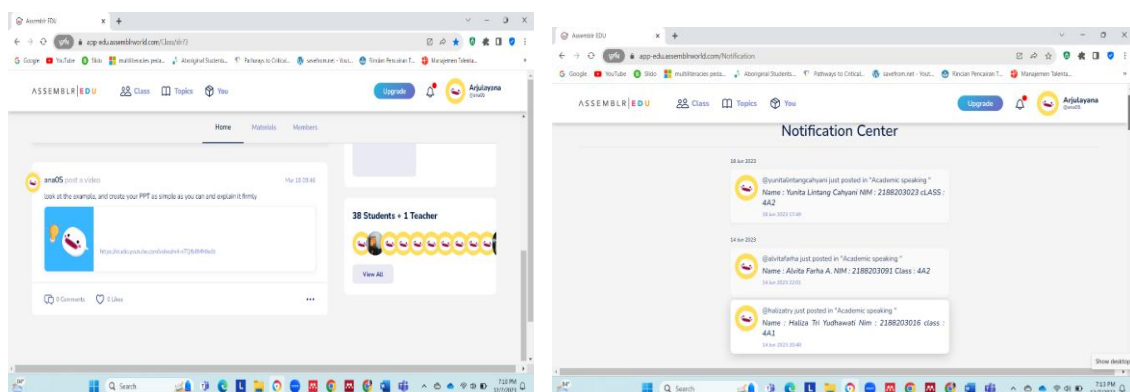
Assemblr EDU
app.edu.assemblrworld.com/Class/dr?3
Google YouTube Slido multiliteracies peda... Aboriginal Students... Pathways to Critical... savefrom.net - Yout... Rincian Pencairan T... Manajemen Talenta...
ASSEMBLR EDU
Class
Topics
You
Upgrade
Arjulayana
@ana05
Home
Materials
Members
ana05 post a video
Mar 18 09:40
look at the example, and create your PPT as simple as you can and explain it firmly
https://youtu.be/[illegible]
0 Comments
0 Likes
...
38 Students + 1 Teacher
View All
Q Search
7:13 PM

Assemblr EDU
app-edu.assemblrworld.com/Notification
Google YouTube Slido multiliteracies peda... Aboriginal Students... Pathways to Critical... savefrom.net - Yout... Rincian Pencairan T... Manajemen Talenta...
ASSEMBLR EDU
Class
Topics
You
Upgrade
Arjulayana
@ana05
Notification Center
18 Jun 2023
@yunitalintangcahyani just posted in "Academic speaking "
Name : Yunita Lintang Cahyani NIM : 2188203023 cLASS : 4A2
18 Jun 2023 17:48
14 Jun 2023
@alvitafarha just posted in "Academic speaking "
Name : Alvita Farha A. NIM : 2188203091 Class : 4A2
14 Jun 2023 22:01
@halizatry just posted in "Academic speaking "
Name : Haliza Tri Yudhawati Nim : 2188203016 class : 4A1
14 Jun 2023 20:48
Show desktop
Q Search
7:13 PM